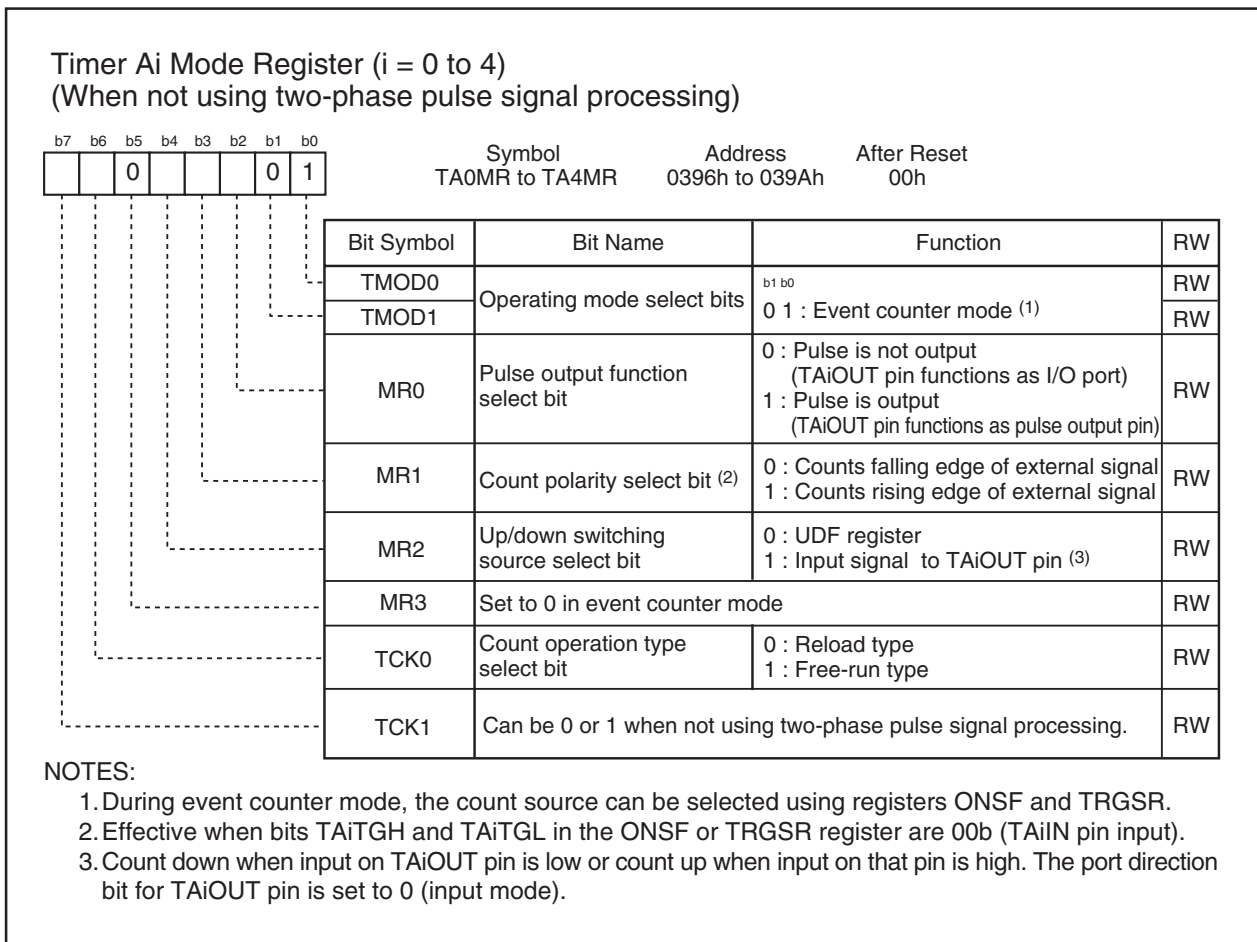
Timer Ai Mode Register (i = 0 to 4)
(When not using two-phase pulse signal processing)

b7 b6 b5 b4 b3 b2 b1 b0

0 0 1

Symbol
TA0MR to TA4MR

Address
0396h to 039Ah

After Reset
00h

| Bit Symbol | Bit Name | Function | RW |
|---|---|---|---|
| TMOD0 | Operating mode select bits | b1 b0<br>0 1 : Event counter mode $^{(1)}$ | RW |
| TMOD1 | | | RW |
| MR0 | Pulse output function select bit | 0 : Pulse is not output (TAiOUT pin functions as I/O port)<br>1 : Pulse is output (TAiOUT pin functions as pulse output pin) | RW |
| MR1 | Count polarity select bit $^{(2)}$ | 0 : Counts falling edge of external signal<br>1 : Counts rising edge of external signal | RW |
| MR2 | Up/down switching source select bit | 0 : UDF register<br>1 : Input signal to TAiOUT pin $^{(3)}$ | RW |
| MR3 | Set to 0 in event counter mode | | RW |
| TCK0 | Count operation type select bit | 0 : Reload type<br>1 : Free-run type | RW |
| TCK1 | Can be 0 or 1 when not using two-phase pulse signal processing. | | RW |

NOTES:
1. During event counter mode, the count source can be selected using registers ONSF and TRGSR.
2. Effective when bits TAiTGH and TAiTGL in the ONSF or TRGSR register are 00b (TAiIN pin input).
3. Count down when input on TAiOUT pin is low or count up when input on that pin is high. The port direction bit for TAiOUT pin is set to 0 (input mode).